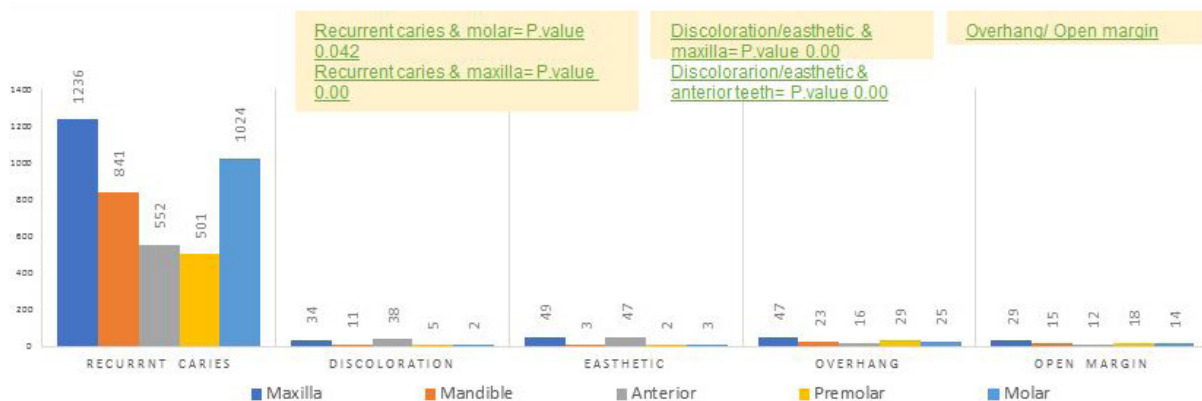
Recurrent caries & molar= P.value 0.042
Recurrent caries & maxilla= P.value 0.00

Discoloration/easthetic & maxilla= P.value 0.00
Discolorarion/easthetic & anterior teeth= P.value 0.00

Overhang/ Open margin

1400
1200
1000
800
600
400
200
0

1236
841
552
501
1024

34
11
38
5
2

49
3
47
2
3

47
23
16
29
25

29
15
12
18
14

RECURRNT CARIES
DISCOLORATION
EASTHETIC
OVERHANG
OPEN MARGIN

Maxilla
Mandible
Anterior
Premolar
Molar